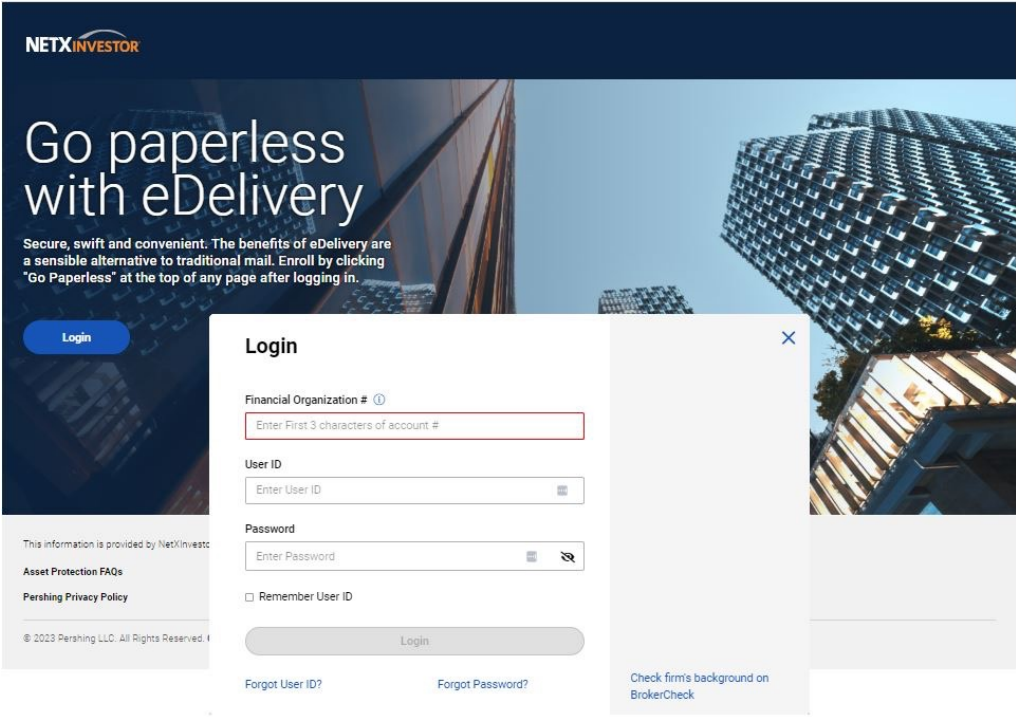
NETXINVESTOR

Go paperless with eDelivery

Secure, swift and convenient. The benefits of eDelivery are a sensible alternative to traditional mail. Enroll by clicking "Go Paperless" at the top of any page after logging in.

Login

This information is provided by NetXInvesto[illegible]

Asset Protection FAQs

Pershing Privacy Policy

© 2023 Pershing LLC. All Rights Reserved. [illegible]

Login

Financial Organization # ⓘ

Enter First 3 characters of account #

User ID

Enter User ID

Password

Enter Password

☐ Remember User ID

Login

Forgot User ID?

Forgot Password?

Check firm's background on BrokerCheck